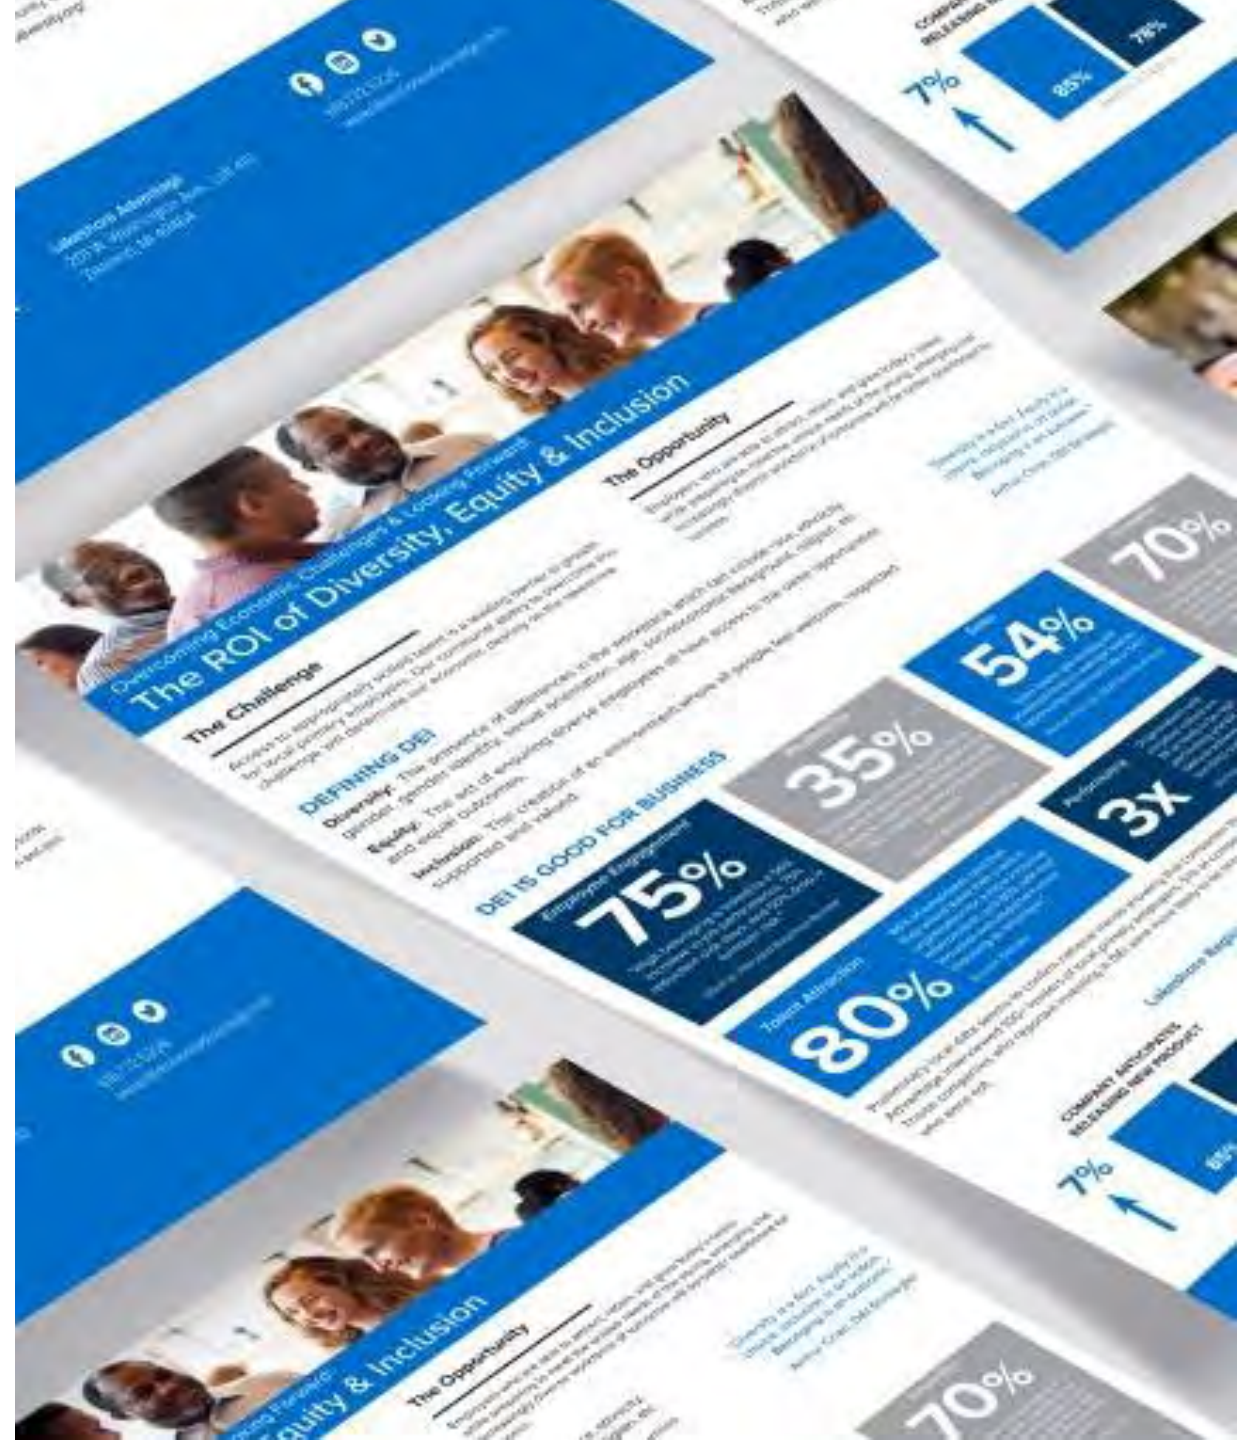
Lakeshore Advantage
201 W. Washington Ave., Ste 410
Zeeland, MI 49464

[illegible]

COMPANY ANTICIPATES RELEASING NEW PRODUCT

7%

85%

78%

Overcoming Economic Challenges & Looking Forward
The ROI of Diversity, Equity & Inclusion

The Challenge

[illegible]

The Opportunity

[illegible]

"Diversity is a fact. Equity is a choice. Inclusion is an action. Belonging is an outcome."
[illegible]

DEFINING DEI

Diversity: The presence of differences in the workplace which can include race, ethnicity, gender, gender identity, sexual orientation, age, socioeconomic background, religion, etc.

Equity: The act of ensuring diverse employees all have access to the same opportunities and equal outcomes.

Inclusion: The creation of an environment where all people feel welcome, respected, supported and valued.

DEI IS GOOD FOR BUSINESS

Employee Engagement
75%
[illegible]

35%
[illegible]

54%
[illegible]

70%
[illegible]

Talent Attraction
80%
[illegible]

Performance
3x
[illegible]

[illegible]

Lakeshore Region

COMPANY ANTICIPATES RELEASING NEW PRODUCT

7%

85%

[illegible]

...ing Forward
...quity & Inclusion

The Opportunity

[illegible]

"Diversity is a fact. Equity is a choice. Inclusion is an action. Belonging is an outcome."
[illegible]

70%